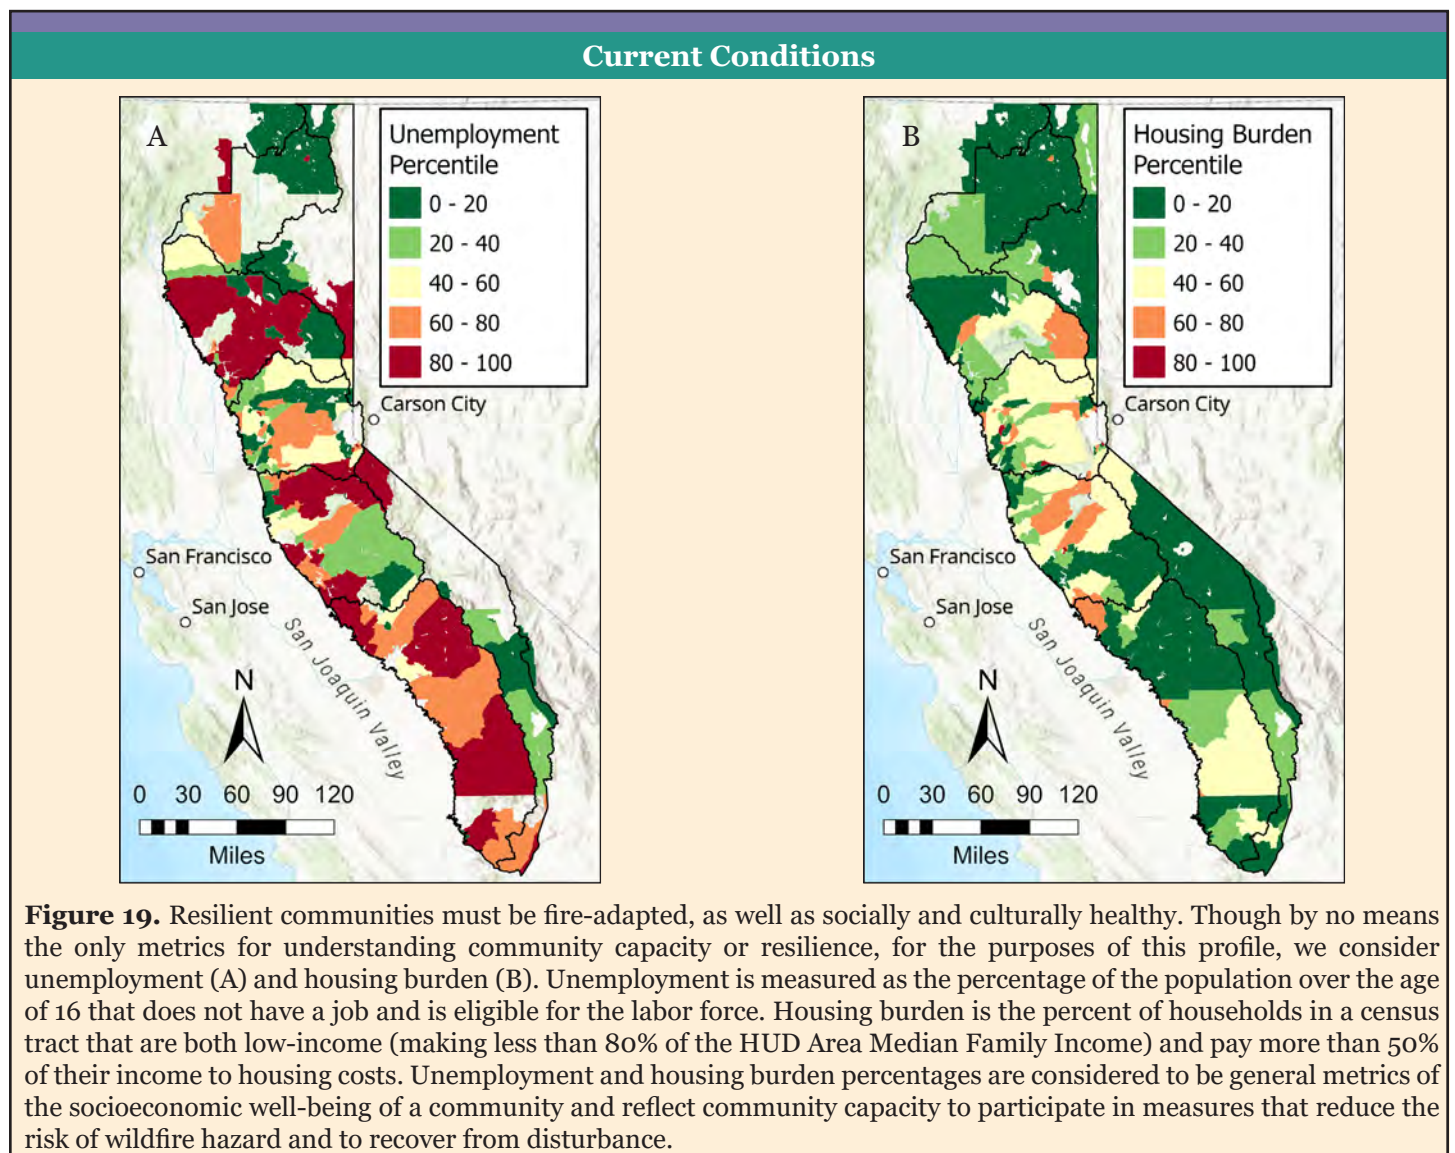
Current Conditions

A

Unemployment Percentile

0 - 20

20 - 40

40 - 60

60 - 80

80 - 100

Carson City

San Francisco

San Jose

San Joaquin Valley

N

0 30 60 90 120

Miles

B

Housing Burden Percentile

0 - 20

20 - 40

40 - 60

60 - 80

80 - 100

Carson City

San Francisco

San Jose

San Joaquin Valley

N

0 30 60 90 120

Miles

**Figure 19.** Resilient communities must be fire-adapted, as well as socially and culturally healthy. Though by no means the only metrics for understanding community capacity or resilience, for the purposes of this profile, we consider unemployment (A) and housing burden (B). Unemployment is measured as the percentage of the population over the age of 16 that does not have a job and is eligible for the labor force. Housing burden is the percent of households in a census tract that are both low-income (making less than 80% of the HUD Area Median Family Income) and pay more than 50% of their income to housing costs. Unemployment and housing burden percentages are considered to be general metrics of the socioeconomic well-being of a community and reflect community capacity to participate in measures that reduce the risk of wildfire hazard and to recover from disturbance.